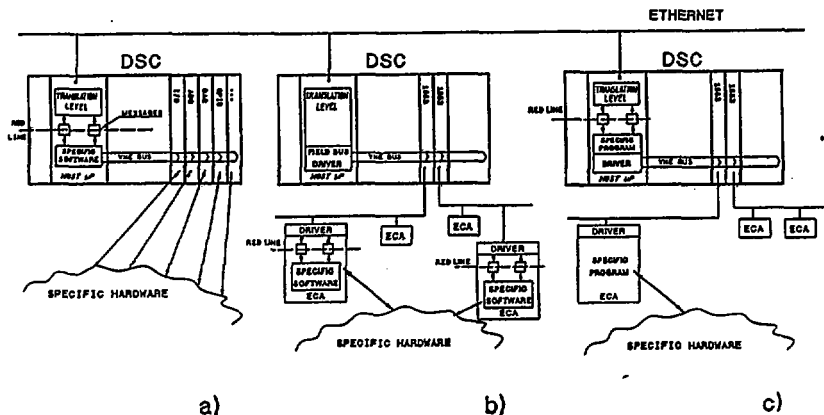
ETHERNET

DSC

TRANSLATION LEVEL

MESSAGES

RED LINE

SPECIFIC SOFTWARE

VME BUS

HOST µP

SPECIFIC HARDWARE

a)

DSC

TRANSLATION LEVEL

FIELD BUS DRIVER

VME BUS

HOST µP

1553

1553

ECA

ECA

DRIVER

RED LINE

SPECIFIC SOFTWARE

ECA

DRIVER

RED LINE

SPECIFIC SOFTWARE

ECA

SPECIFIC HARDWARE

b)

DSC

RED LINE

TRANSLATION LEVEL

SPECIFIC PROGRAM

DRIVER

VME BUS

HOST µP

1553

1553

DRIVER

SPECIFIC PROGRAM

ECA

ECA

ECA

SPECIFIC HARDWARE

c)